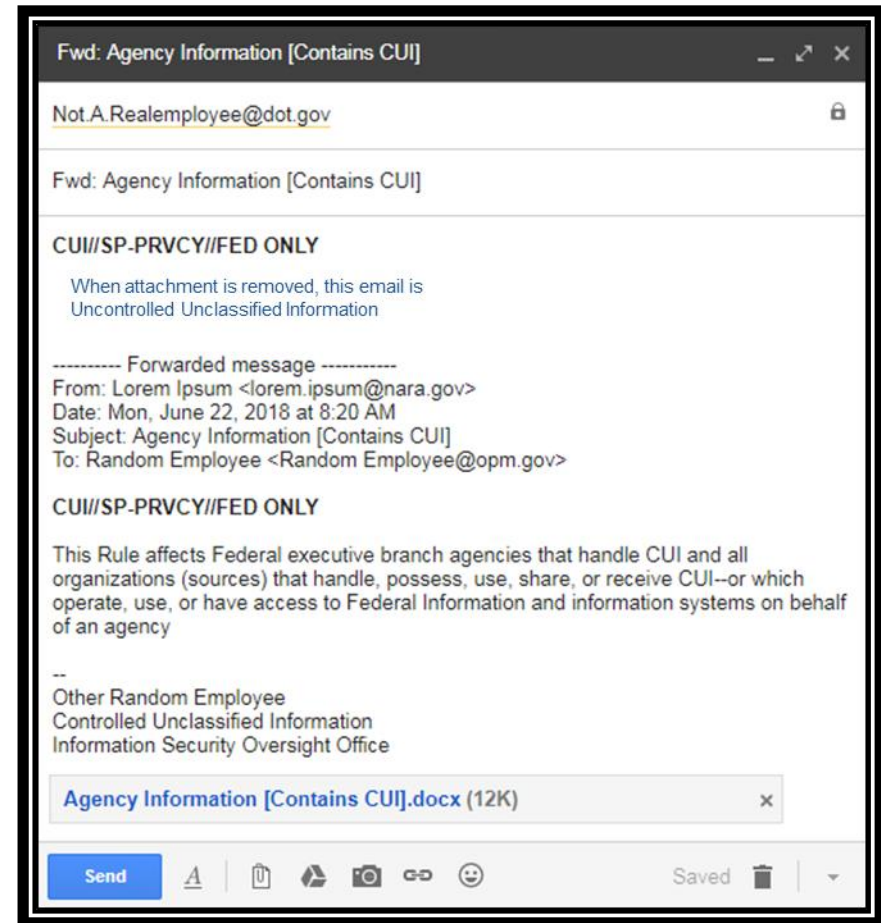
Fwd: Agency Information [Contains CUI]

Not.A.Realemployee@dot.gov

Fwd: Agency Information [Contains CUI]

CUI//SP-PRVCY//FED ONLY

When attachment is removed, this email is Uncontrolled Unclassified Information

---------- Forwarded message -----------
From: Lorem Ipsum <lorem.ipsum@nara.gov>
Date: Mon, June 22, 2018 at 8:20 AM
Subject: Agency Information [Contains CUI]
To: Random Employee <Random Employee@opm.gov>

CUI//SP-PRVCY//FED ONLY

This Rule affects Federal executive branch agencies that handle CUI and all organizations (sources) that handle, possess, use, share, or receive CUI--or which operate, use, or have access to Federal Information and information systems on behalf of an agency

--
Other Random Employee
Controlled Unclassified Information
Information Security Oversight Office

Agency Information [Contains CUI].docx (12K)

Send

Saved